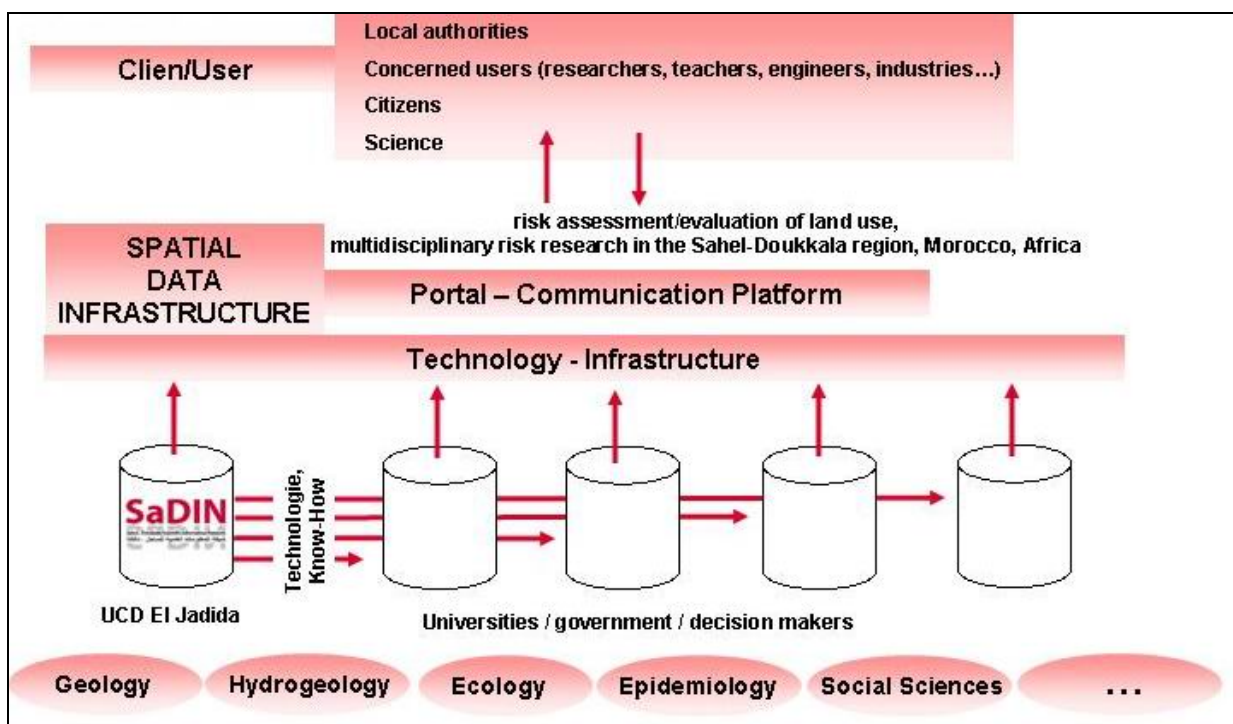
Clien/User

Local authorities

Concerned users (researchers, teachers, engineers, industries…)

Citizens

Science

risk assessment/evaluation of land use, multidisciplinary risk research in the Sahel-Doukkala region, Morocco, Africa

SPATIAL DATA INFRASTRUCTURE

Portal – Communication Platform

Technology - Infrastructure

SaDIN

Technologie, Know-How

UCD El Jadida

Universities / government / decision makers

Geology

Hydrogeology

Ecology

Epidemiology

Social Sciences

...